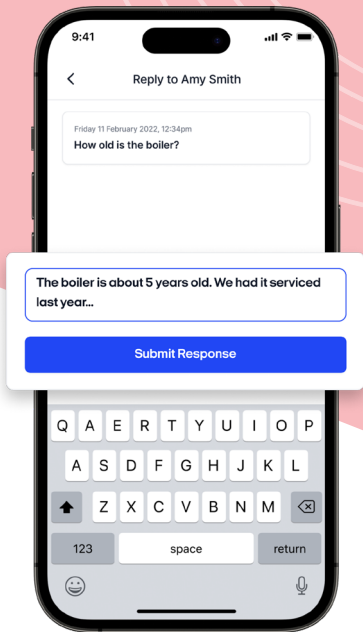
9:41

Reply to Amy Smith

Friday 11 February 2022, 12:34pm
How old is the boiler?

The boiler is about 5 years old. We had it serviced last year...

Submit Response

Q A E R T Y U I O P
A S D F G H J K L
Z X C V B N M
123 space return